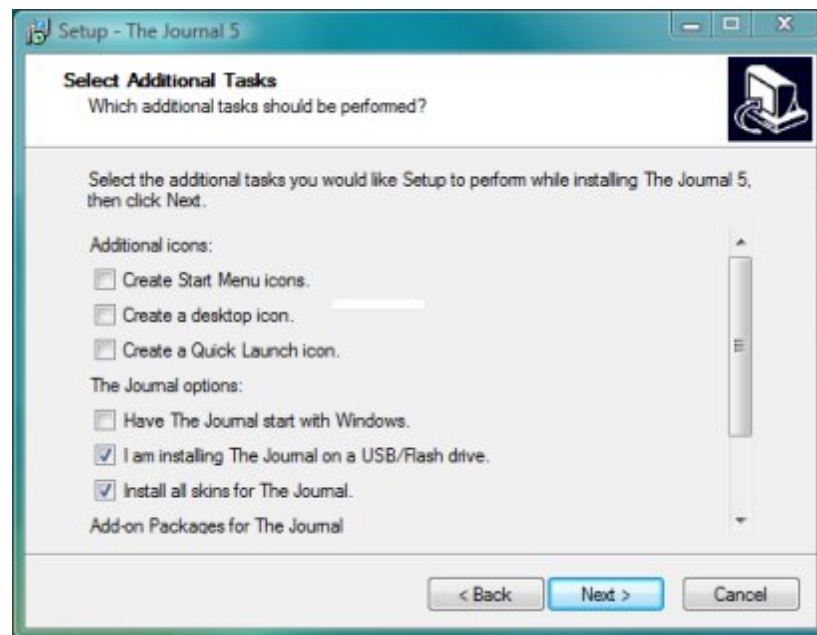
Setup - The Journal 5

Select Additional Tasks
Which additional tasks should be performed?

Select the additional tasks you would like Setup to perform while installing The Journal 5, then click Next.

Additional icons:

Create Start Menu icons.

Create a desktop icon.

Create a Quick Launch icon.

The Journal options:

Have The Journal start with Windows.

I am installing The Journal on a USB/Flash drive.

Install all skins for The Journal.

Add-on Packages for The Journal

< Back | Next > | Cancel